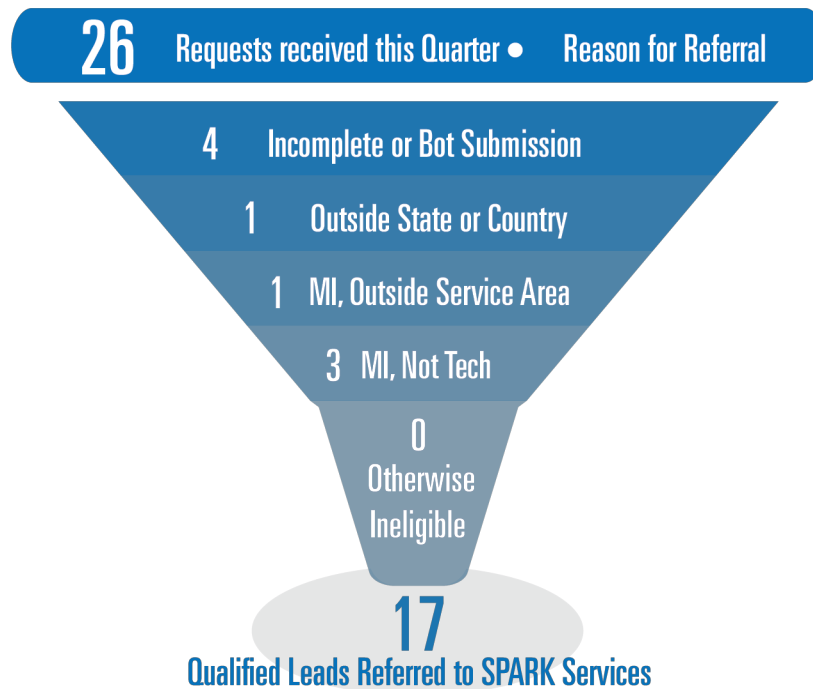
26 Requests received this Quarter • Reason for Referral

4 Incomplete or Bot Submission

1 Outside State or Country

1 MI, Outside Service Area

3 MI, Not Tech

0 Otherwise Ineligible

17 Qualified Leads Referred to SPARK Services